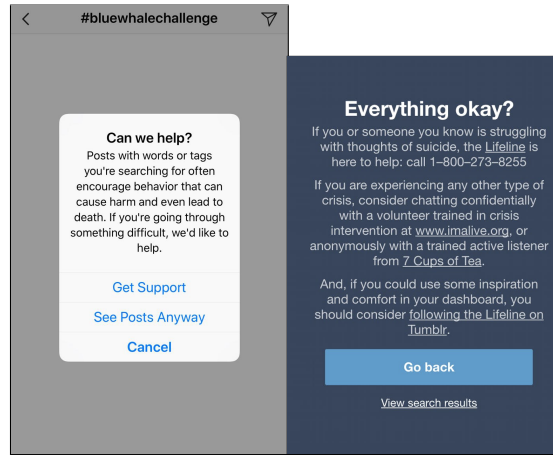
<

#bluewhalechallenge

Can we help?

Posts with words or tags you're searching for often encourage behavior that can cause harm and even lead to death. If you're going through something difficult, we'd like to help.

Get Support

See Posts Anyway

Cancel

Everything okay?

If you or someone you know is struggling with thoughts of suicide, the Lifeline is here to help: call 1–800–273–8255

If you are experiencing any other type of crisis, consider chatting confidentially with a volunteer trained in crisis intervention at www.imalive.org, or anonymously with a trained active listener from 7 Cups of Tea.

And, if you could use some inspiration and comfort in your dashboard, you should consider following the Lifeline on Tumblr.

Go back

View search results